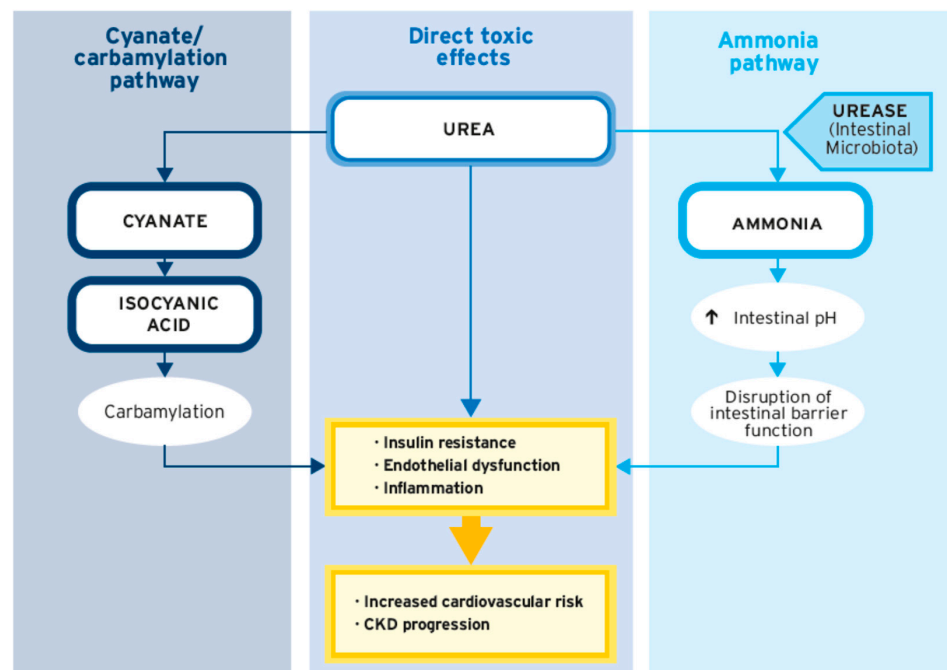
Cyanate/ carbamylation pathway

Direct toxic effects

Ammonia pathway

UREA

UREASE (Intestinal Microbiota)

CYANATE

AMMONIA

ISOCYANIC ACID

↑ Intestinal pH

Carbamylation

Disruption of intestinal barrier function

· Insulin resistance
· Endothelial dysfunction
· Inflammation

· Increased cardiovascular risk
· CKD progression